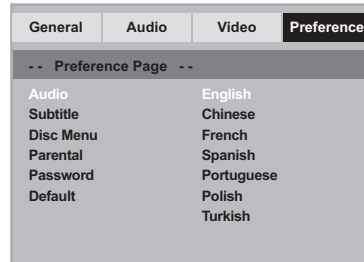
| General | Audio | Video | Preference |
|---|---|---|---|

- - Preference Page - -

| | |
|---|---|
| Audio | English |
| Subtitle | Chinese |
| Disc Menu | French |
| Parental | Spanish |
| Password | Portuguese |
| Default | Polish |
| | Turkish |